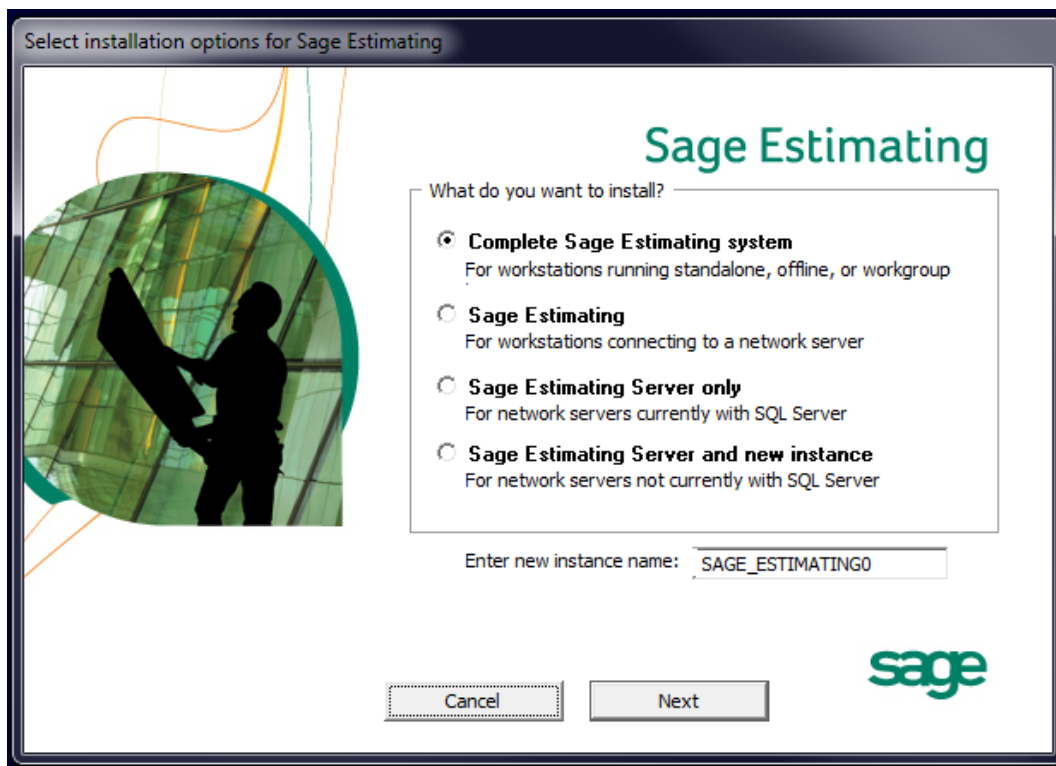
Select installation options for Sage Estimating

Sage Estimating

What do you want to install?

Complete Sage Estimating system
For workstations running standalone, offline, or workgroup

Sage Estimating
For workstations connecting to a network server

Sage Estimating Server only
For network servers currently with SQL Server

Sage Estimating Server and new instance
For network servers not currently with SQL Server

Enter new instance name: SAGE_ESTIMATING0

sage

Cancel

Next